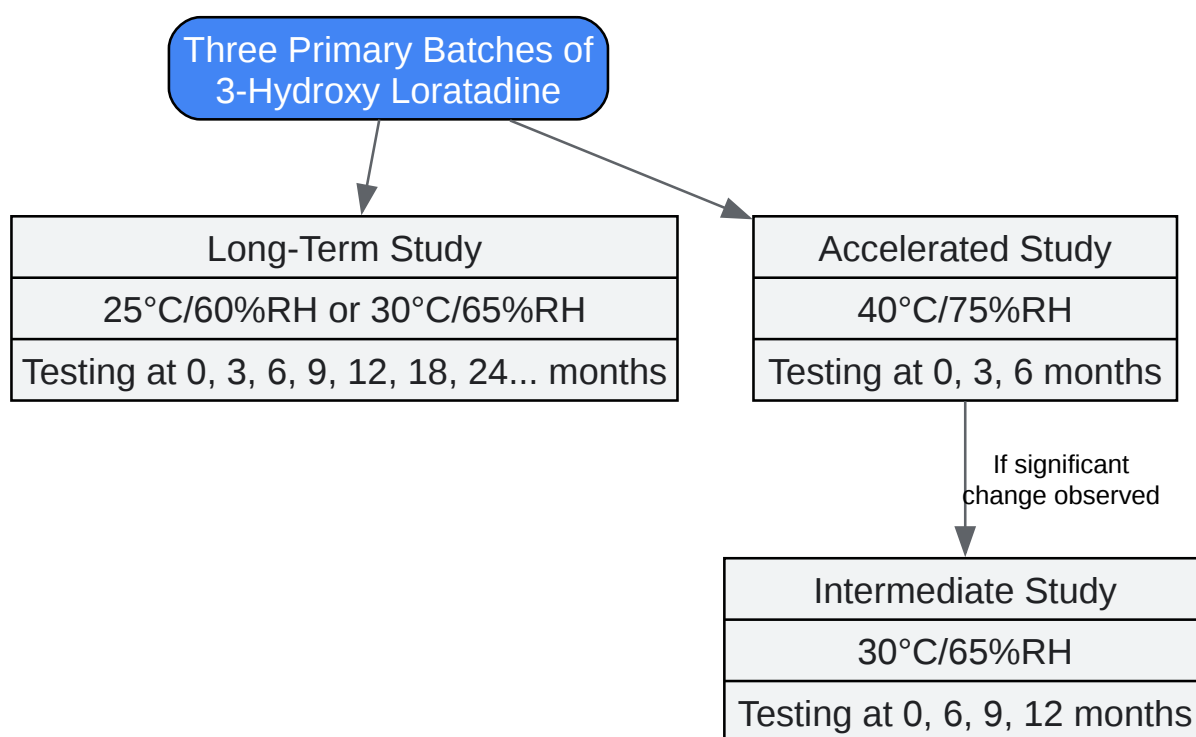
Three Primary Batches of 3-Hydroxy Loratadine

Long-Term Study

25°C/60%RH or 30°C/65%RH

Testing at 0, 3, 6, 9, 12, 18, 24... months

Accelerated Study

40°C/75%RH

Testing at 0, 3, 6 months

If significant change observed

Intermediate Study

30°C/65%RH

Testing at 0, 6, 9, 12 months